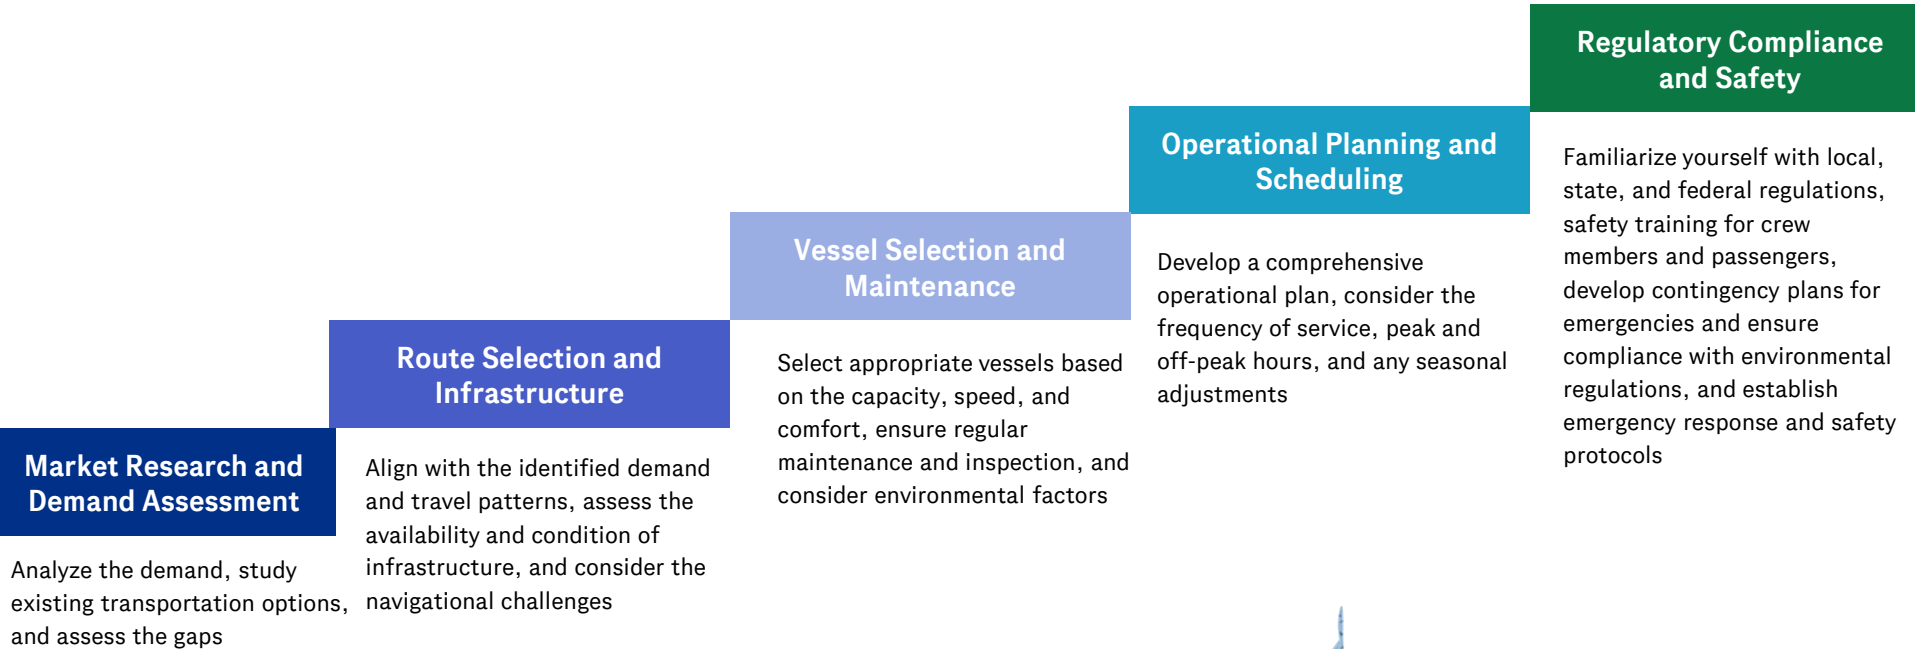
Market Research and Demand Assessment

Analyze the demand, study existing transportation options, and assess the gaps

Route Selection and Infrastructure

Align with the identified demand and travel patterns, assess the availability and condition of infrastructure, and consider the navigational challenges

Vessel Selection and Maintenance

Select appropriate vessels based on the capacity, speed, and comfort, ensure regular maintenance and inspection, and consider environmental factors

Operational Planning and Scheduling

Develop a comprehensive operational plan, consider the frequency of service, peak and off-peak hours, and any seasonal adjustments

Regulatory Compliance and Safety

Familiarize yourself with local, state, and federal regulations, safety training for crew members and passengers, develop contingency plans for emergencies and ensure compliance with environmental regulations, and establish emergency response and safety protocols